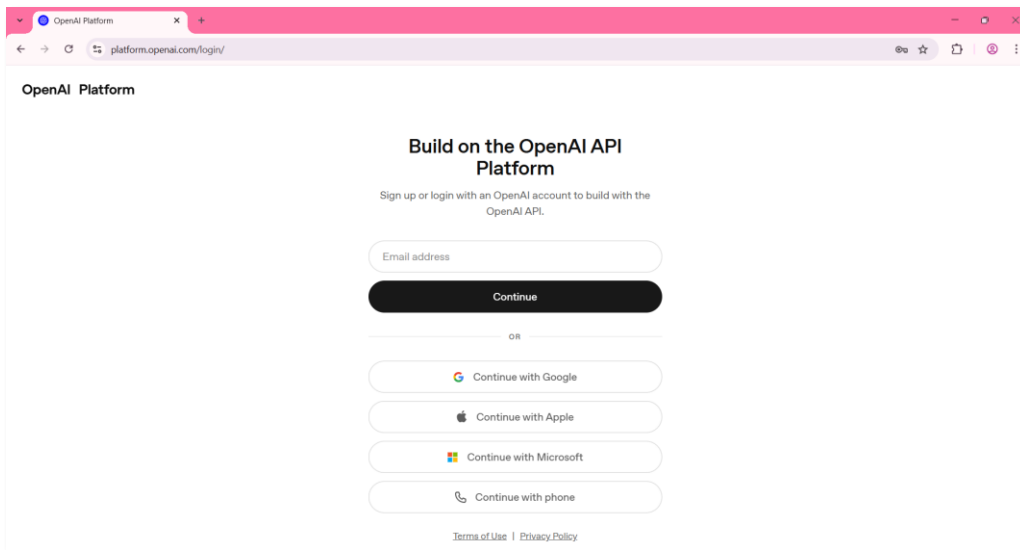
OpenAI Platform

platform.openai.com/login/

OpenAI Platform

Build on the OpenAI API Platform

Sign up or login with an OpenAI account to build with the OpenAI API.

Email address

Continue

OR

Continue with Google

Continue with Apple

Continue with Microsoft

Continue with phone

Terms of Use | Privacy Policy